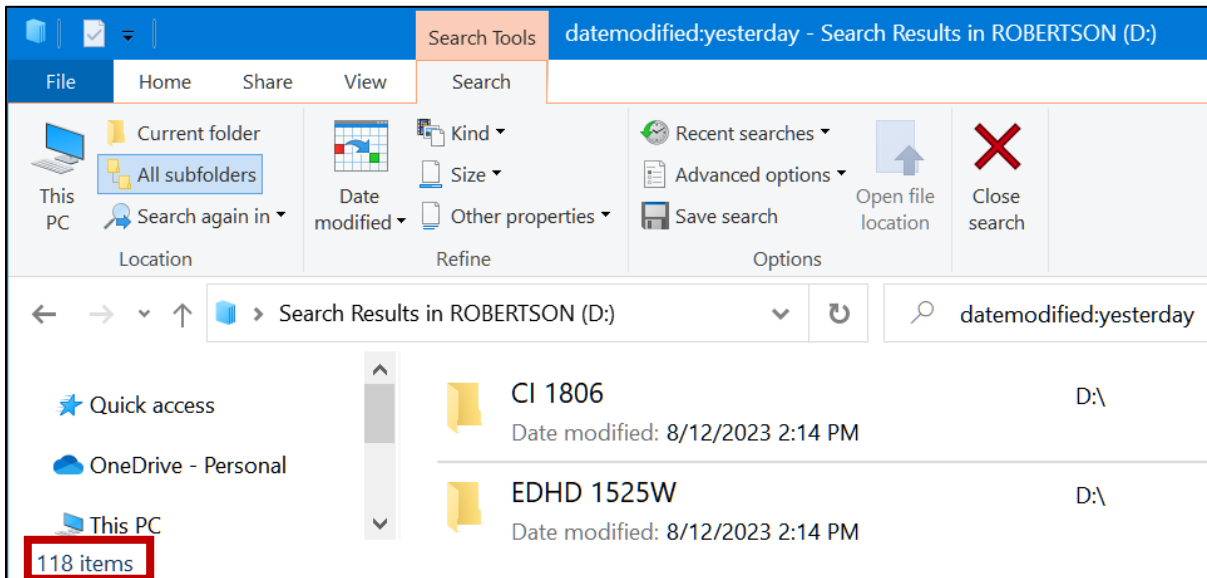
Search Tools datemodified:yesterday - Search Results in ROBERTSON (D:)

File Home Share View Search

This PC

Current folder
All subfolders
Search again in

Location

Date modified

Kind
Size
Other properties

Refine

Recent searches
Advanced options
Save search

Open file location

Close search

Options

Search Results in ROBERTSON (D:)

datemodified:yesterday

Quick access

OneDrive - Personal

This PC

118 items

CI 1806
Date modified: 8/12/2023 2:14 PM
D:\

EDHD 1525W
Date modified: 8/12/2023 2:14 PM
D:\